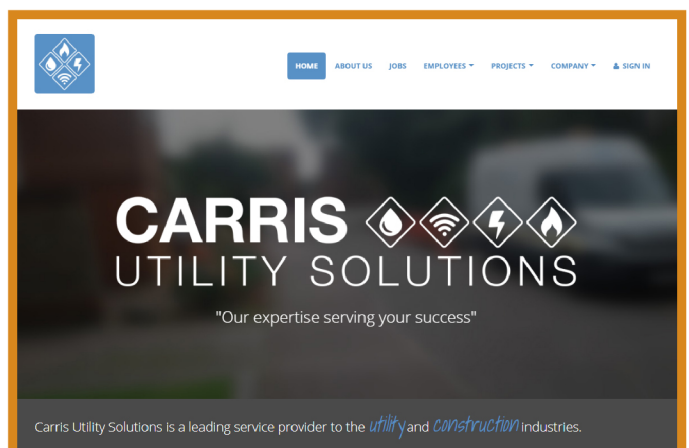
HOME ABOUT US JOBS EMPLOYEES PROJECTS COMPANY SIGN IN

CARRIS
UTILITY SOLUTIONS

"Our expertise serving your success"

Carris Utility Solutions is a leading service provider to the utility and construction industries.